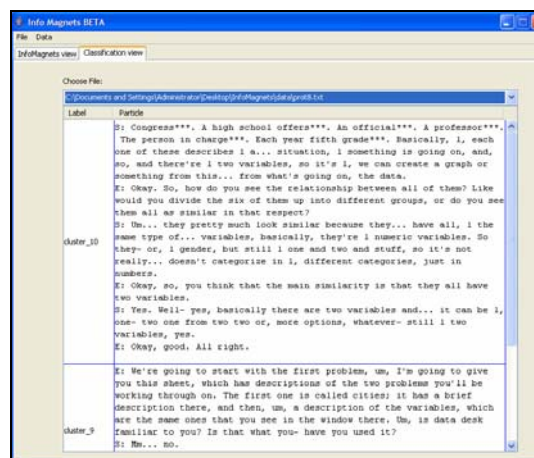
Info Magnets BETA

File Data

InfoMagnets view Classification view

Choose File:

C:\Documents and Settings\Administrator\Desktop\InfoMagnets\data\prot8.txt

| Label | Particle |
|---|---|
| cluster_10 | S: Congress***. A high school offers***. An official***. A professor***. The person in charge***. Each year fifth grade***. Basically, 1, each one of these describes 1 a... situation, 1 something is going on, and, so, and there're 1 two variables, so it's 1, we can create a graph or something from this... from what's going on, the data. E: Okay. So, how do you see the relationship between all of them? Like would you divide the six of them up into different groups, or do you see them all as similar in that respect? S: Um... they pretty much look similar because they... have all, 1 the same type of... variables, basically, they're 1 numeric variables. So they- or, 1 gender, but still 1 one and two and stuff, so it's not really... doesn't categorize in 1, different categories, just in numbers. E: Okay, so, you think that the main similarity is that they all have two variables. S: Yes. Well- yes, basically there are two variables and... it can be 1, one- two one from two two or, more options, whatever- still 1 two variables, yes. E: Okay, good. All right. |
| cluster_9 | E: We're going to start with the first problem, um, I'm going to give you this sheet, which has descriptions of the two problems you'll be working through on. The first one is called cities; it has a brief description there, and then, um, a description of the variables, which are the same ones that you see in the window there. Um, is data desk familiar to you? Is that what you- have you used it? S: Mm... no. |